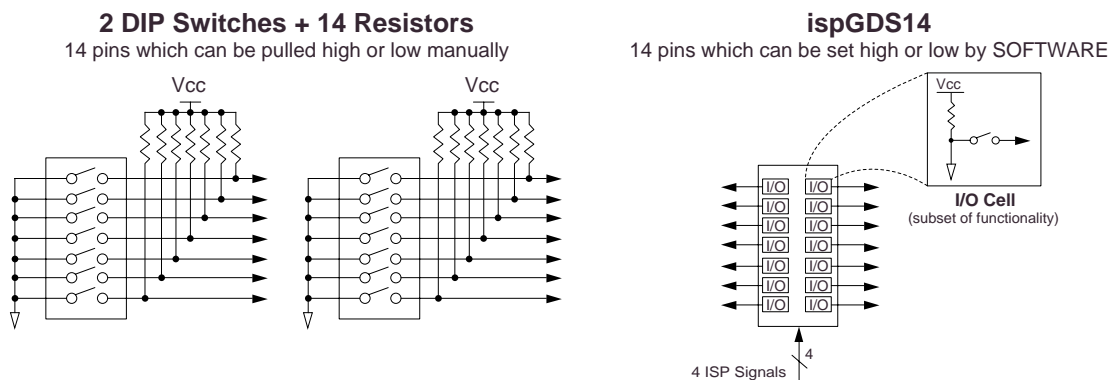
2 DIP Switches + 14 Resistors
14 pins which can be pulled high or low manually

Vcc

Vcc

ispGDS14
14 pins which can be set high or low by SOFTWARE

Vcc

I/O I/O
I/O I/O
I/O I/O
I/O I/O
I/O I/O
I/O I/O
I/O I/O

I/O Cell
(subset of functionality)

4

4 ISP Signals